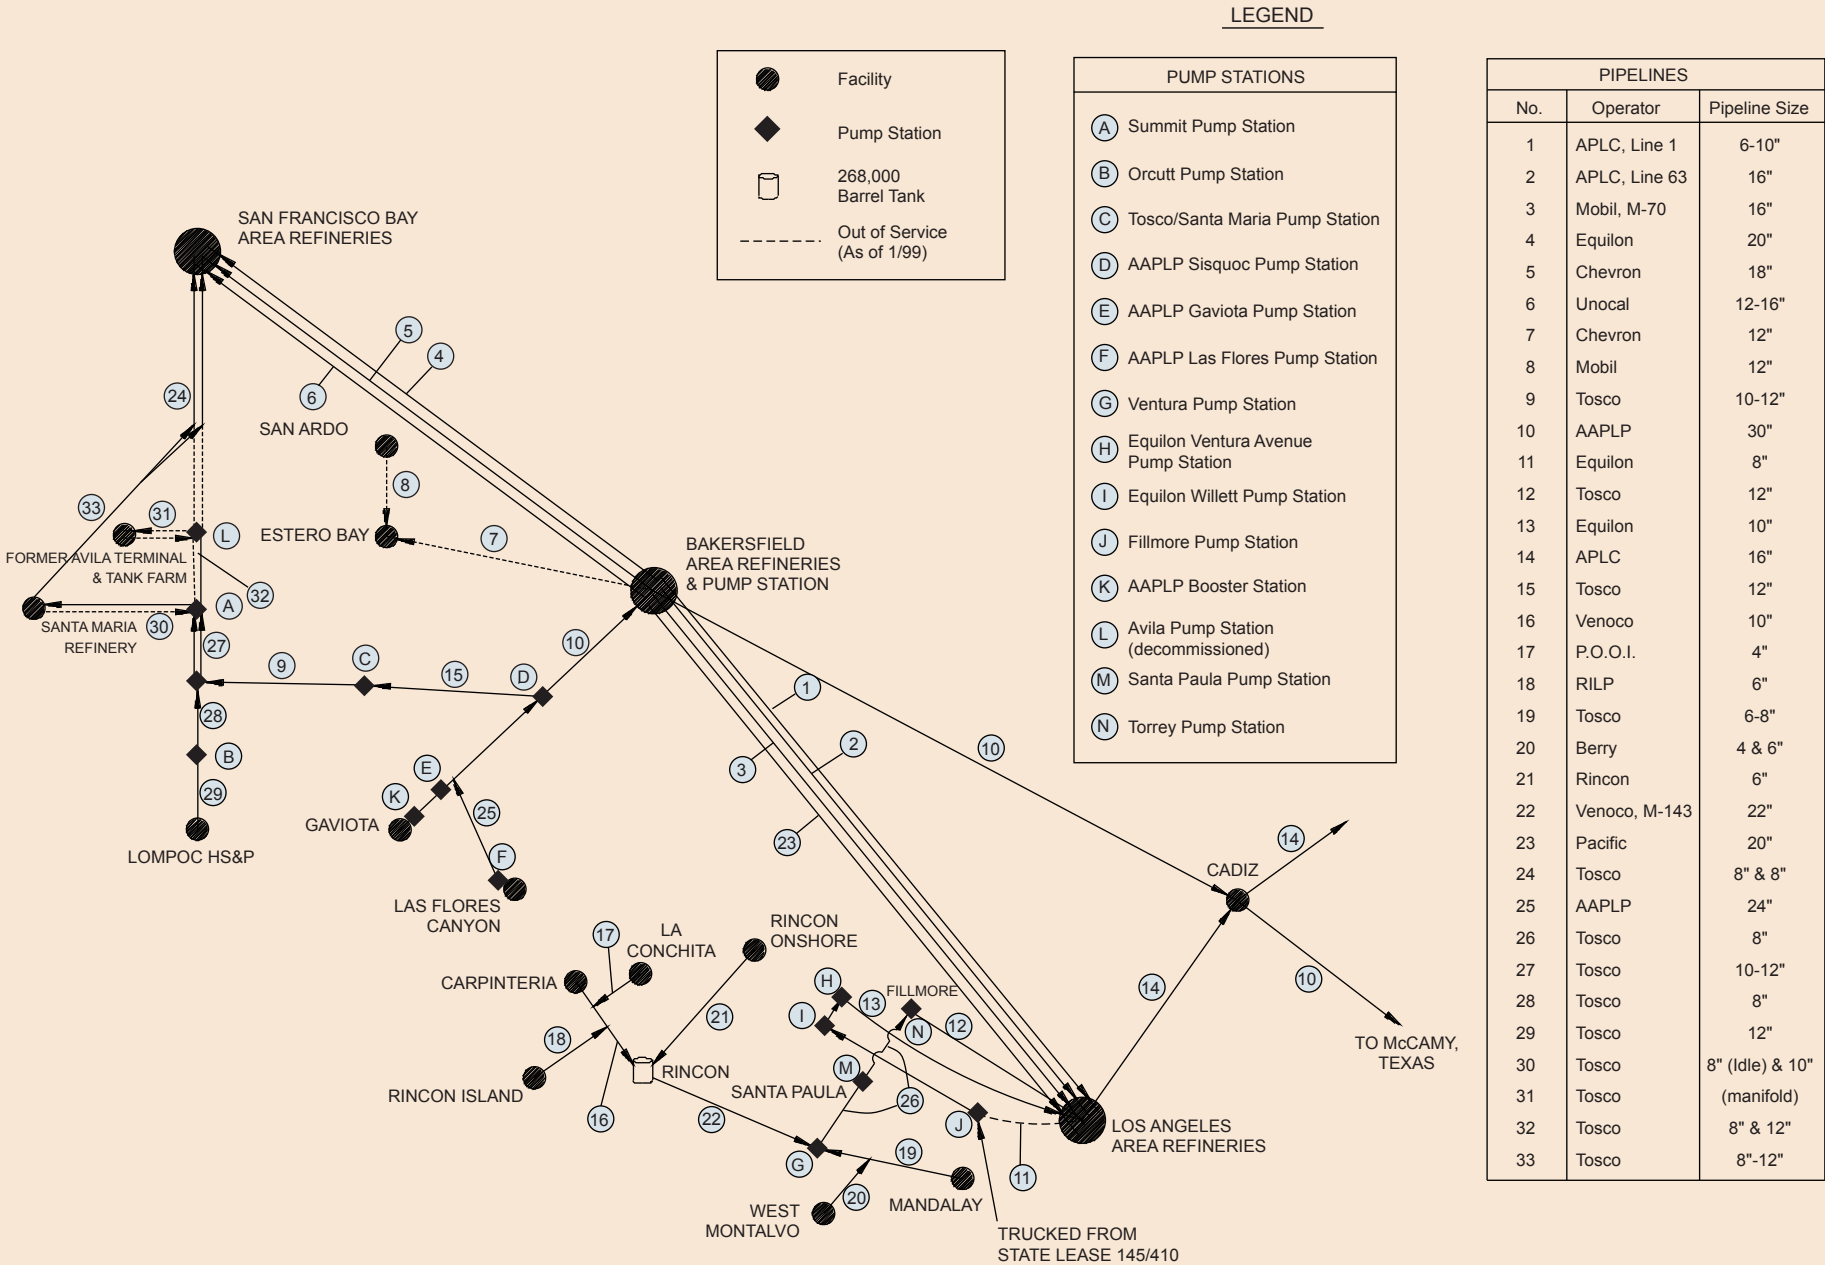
LEGEND

Facility
Pump Station
268,000 Barrel Tank
Out of Service (As of 1/99)

PUMP STATIONS

(A) Summit Pump Station
(B) Orcutt Pump Station
(C) Tosco/Santa Maria Pump Station
(D) AAPLP Sisquoc Pump Station
(E) AAPLP Gaviota Pump Station
(F) AAPLP Las Flores Pump Station
(G) Ventura Pump Station
(H) Equilon Ventura Avenue Pump Station
(I) Equilon Willett Pump Station
(J) Fillmore Pump Station
(K) AAPLP Booster Station
(L) Avila Pump Station (decommissioned)
(M) Santa Paula Pump Station
(N) Torrey Pump Station

PIPELINES

| No. | Operator | Pipeline Size |
|---|---|---|
| 1 | APLC, Line 1 | 6-10" |
| 2 | APLC, Line 63 | 16" |
| 3 | Mobil, M-70 | 16" |
| 4 | Equilon | 20" |
| 5 | Chevron | 18" |
| 6 | Unocal | 12-16" |
| 7 | Chevron | 12" |
| 8 | Mobil | 12" |
| 9 | Tosco | 10-12" |
| 10 | AAPLP | 30" |
| 11 | Equilon | 8" |
| 12 | Tosco | 12" |
| 13 | Equilon | 10" |
| 14 | APLC | 16" |
| 15 | Tosco | 12" |
| 16 | Venoco | 10" |
| 17 | P.O.O.I. | 4" |
| 18 | RILP | 6" |
| 19 | Tosco | 6-8" |
| 20 | Berry | 4 & 6" |
| 21 | Rincon | 6" |
| 22 | Venoco, M-143 | 22" |
| 23 | Pacific | 20" |
| 24 | Tosco | 8" & 8" |
| 25 | AAPLP | 24" |
| 26 | Tosco | 8" |
| 27 | Tosco | 10-12" |
| 28 | Tosco | 8" |
| 29 | Tosco | 12" |
| 30 | Tosco | 8" (Idle) & 10" |
| 31 | Tosco | (manifold) |
| 32 | Tosco | 8" & 12" |
| 33 | Tosco | 8"-12" |

SAN FRANCISCO BAY AREA REFINERIES
SAN ARDO
ESTERO BAY
FORMER AVILA TERMINAL & TANK FARM
SANTA MARIA REFINERY
BAKERSFIELD AREA REFINERIES & PUMP STATION
LOMPOC HS&P
GAVIOTA
LAS FLORES CANYON
CARPINTERIA
LA CONCHITA
RINCON ONSHORE
RINCON ISLAND
RINCON
SANTA PAULA
FILLMORE
WEST MONTALVO
MANDALAY
TRUCKED FROM STATE LEASE 145/410
LOS ANGELES AREA REFINERIES
CADIZ
TO McCAMY, TEXAS